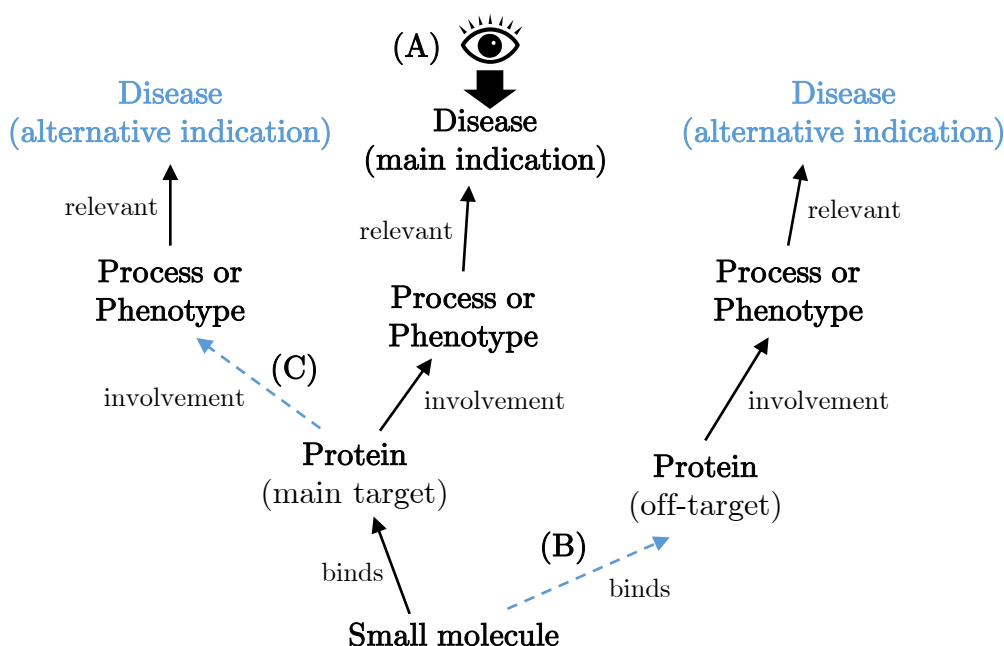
(A)

Disease
(main indication)

Disease
(alternative indication)

Disease
(alternative indication)

relevant

relevant

relevant

Process or
Phenotype

Process or
Phenotype

Process or
Phenotype

(C)

involvement

involvement

involvement

Protein
(main target)

Protein
(off-target)

(B)

binds

binds

Small molecule